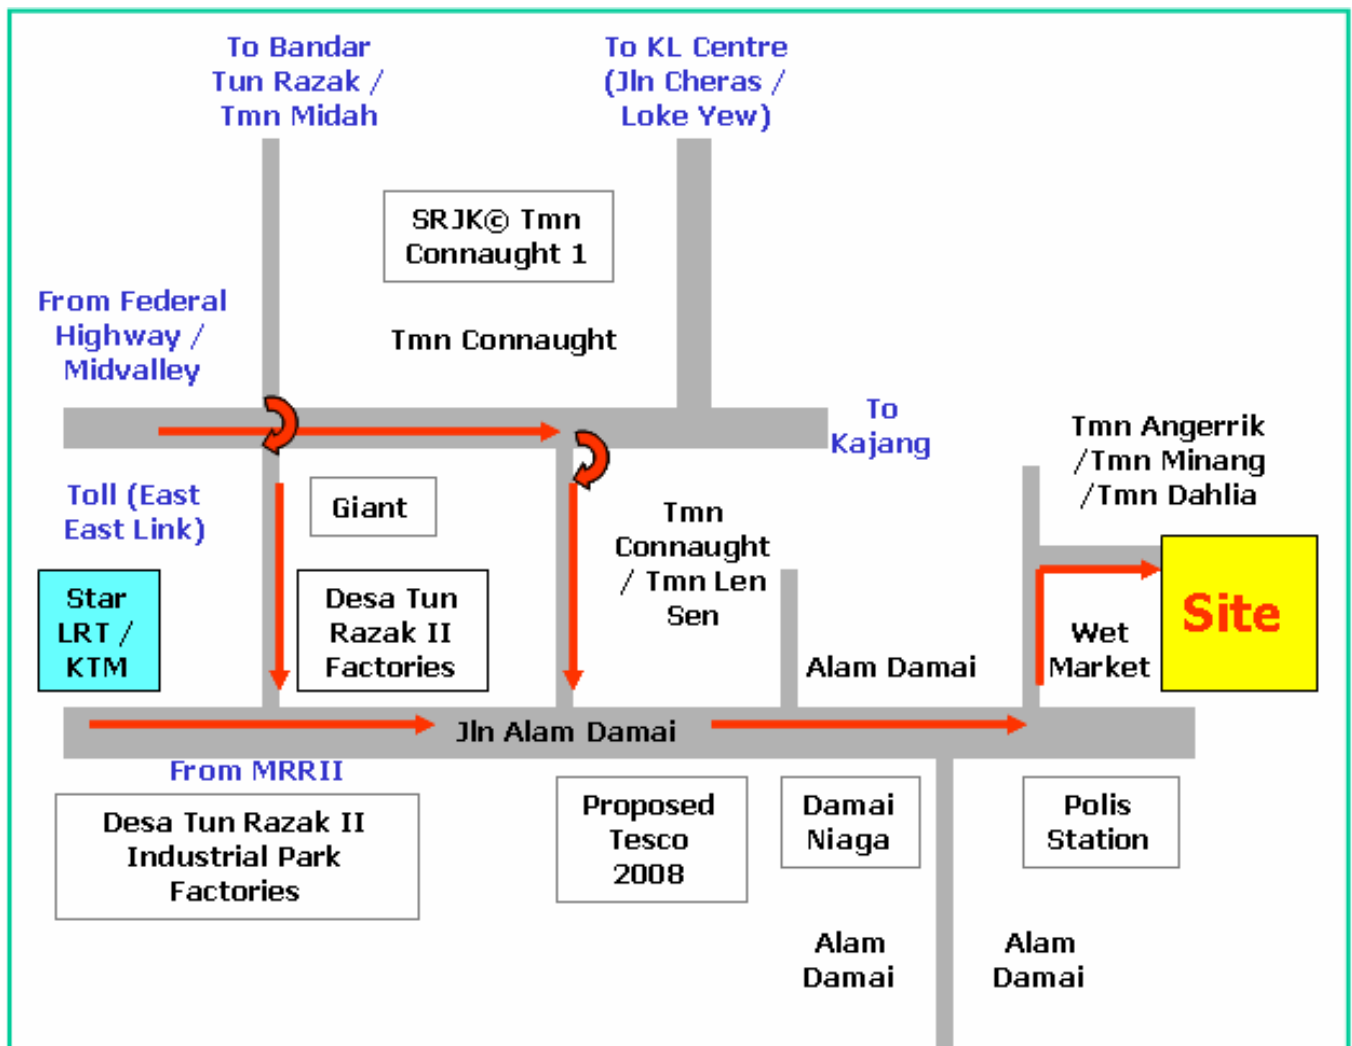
To Bandar Tun Razak / Tmn Midah

To KL Centre (Jln Cheras / Loke Yew)

SRJK© Tmn Connaught 1

From Federal Highway / Midvalley

Tmn Connaught

To Kajang

Tmn Angerrik /Tmn Minang /Tmn Dahlia

Toll (East East Link)

Giant

Tmn Connaught / Tmn Len Sen

Star LRT / KTM

Desa Tun Razak II Factories

Site

Wet Market

Alam Damai

Jln Alam Damai

From MRRII

Desa Tun Razak II Industrial Park Factories

Proposed Tesco 2008

Damai Niaga

Polis Station

Alam Damai

Alam Damai